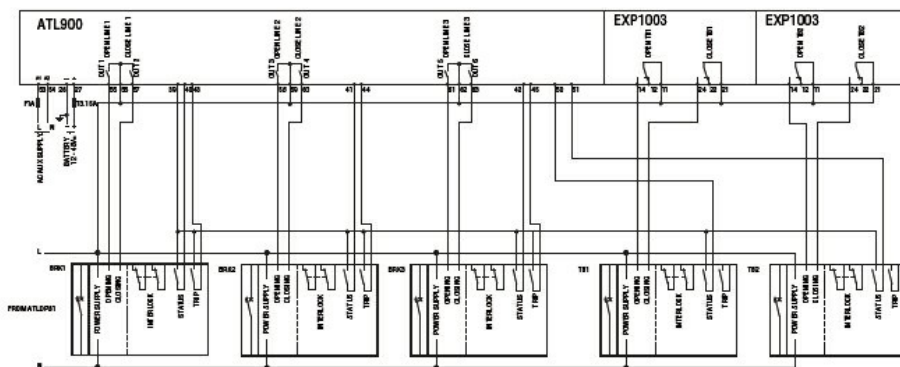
ATL900

EXP1003

EXP1003

OUT 1 OPENING LINE 1 CLOSE LINE 1 OUT 2

OUT 3 OPENING LINE 2 CLOSE LINE 2 OUT 4

OUT 5 OPENING LINE 3 CLOSE LINE 3 OUT 6

OPEN TB1 CLOSE TB1

OPEN TB2 CLOSE TB2

55 56 57 39 40 43 58 59 60 41 44 61 62 63 42 45 50 51

14 12 11 24 22 21

14 12 11 24 22 21

F1A T3.15A

AC AUX SUPPLY

BATTERY 12-48V

L

BRK1 BRK2 BRK3 TB1 TB2

FROM ATL DP81

POWER SUPPLY OPENING CLOSING INTERLOCK STATUS TRIP

POWER SUPPLY OPENING CLOSING INTERLOCK STATUS TRIP

POWER SUPPLY OPENING CLOSING INTERLOCK STATUS TRIP

POWER SUPPLY OPENING CLOSING INTERLOCK STATUS TRIP

POWER SUPPLY OPENING CLOSING INTERLOCK STATUS TRIP

N